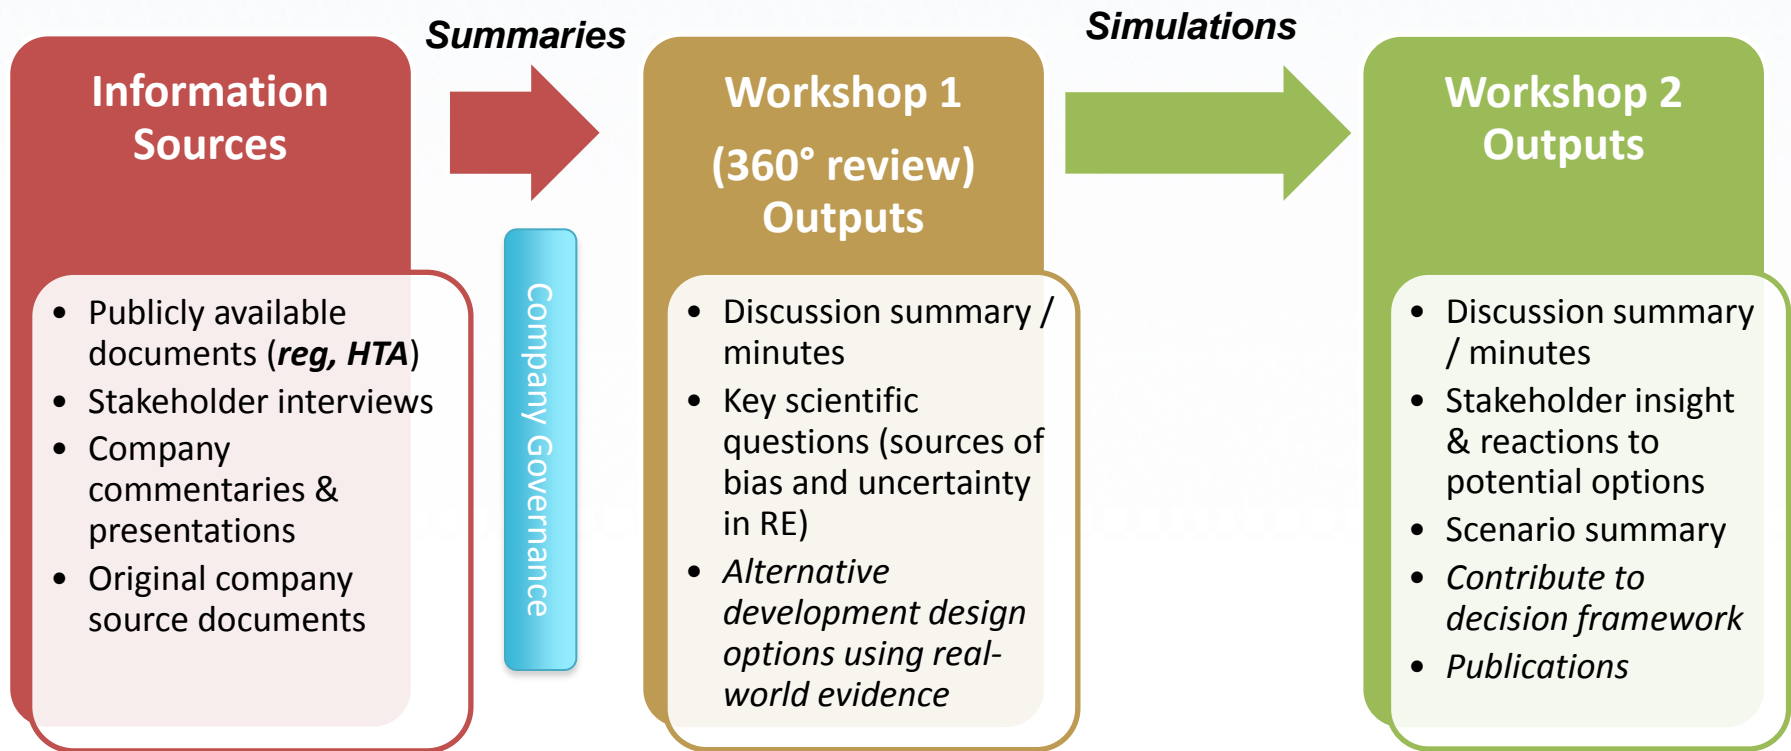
Information Sources

- Publicly available documents (***reg, HTA***)
- Stakeholder interviews
- Company commentaries & presentations
- Original company source documents

***Summaries***

Company Governance

Workshop 1

(360° review) Outputs

- Discussion summary / minutes
- Key scientific questions (sources of bias and uncertainty in RE)
- *Alternative development design options using real-world evidence*

***Simulations***

Workshop 2 Outputs

- Discussion summary / minutes
- Stakeholder insight & reactions to potential options
- Scenario summary
- *Contribute to decision framework*
- *Publications*